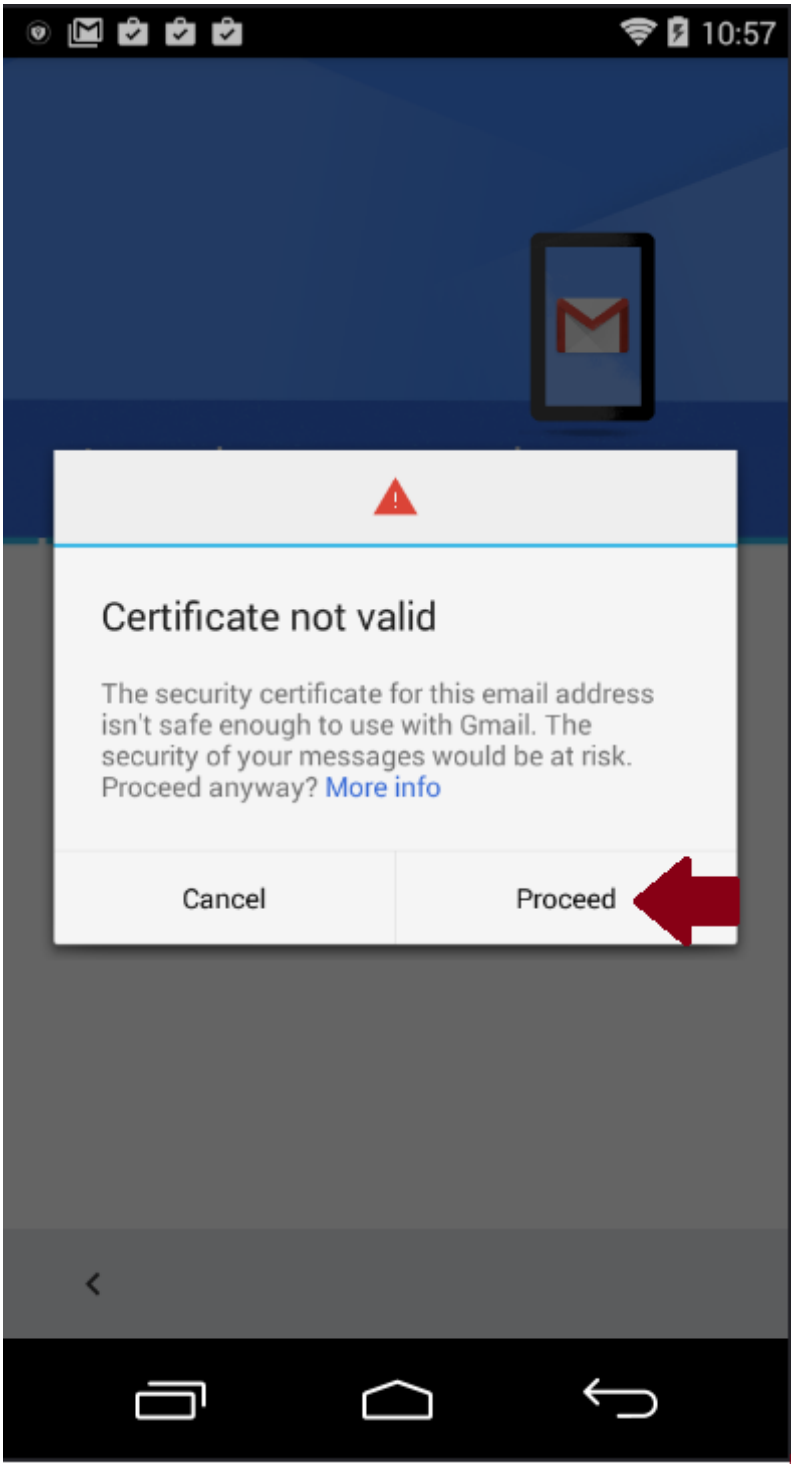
10:57

Certificate not valid

The security certificate for this email address isn't safe enough to use with Gmail. The security of your messages would be at risk. Proceed anyway? More info

Cancel

Proceed